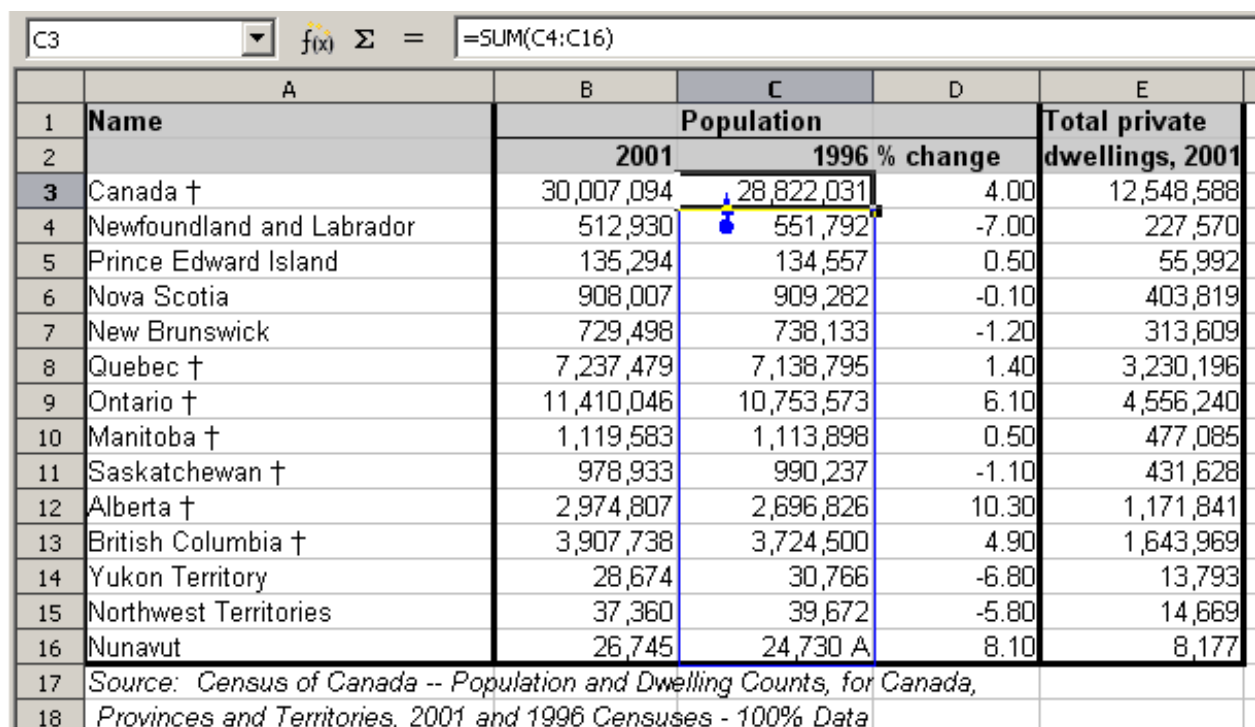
C3 $f(x)$ Σ = =SUM(C4:C16)

| | A | B | C | D | E |
|---|---|---|---|---|---|
| 1 | Name | Population | | | Total private |
| 2 | | 2001 | 1996 | % change | dwellings, 2001 |
| 3 | Canada † | 30,007,094 | 28,822,031 | 4.00 | 12,548,588 |
| 4 | Newfoundland and Labrador | 512,930 | 551,792 | -7.00 | 227,570 |
| 5 | Prince Edward Island | 135,294 | 134,557 | 0.50 | 55,992 |
| 6 | Nova Scotia | 908,007 | 909,282 | -0.10 | 403,819 |
| 7 | New Brunswick | 729,498 | 738,133 | -1.20 | 313,609 |
| 8 | Quebec † | 7,237,479 | 7,138,795 | 1.40 | 3,230,196 |
| 9 | Ontario † | 11,410,046 | 10,753,573 | 6.10 | 4,556,240 |
| 10 | Manitoba † | 1,119,583 | 1,113,898 | 0.50 | 477,085 |
| 11 | Saskatchewan † | 978,933 | 990,237 | -1.10 | 431,628 |
| 12 | Alberta † | 2,974,807 | 2,696,826 | 10.30 | 1,171,841 |
| 13 | British Columbia † | 3,907,738 | 3,724,500 | 4.90 | 1,643,969 |
| 14 | Yukon Territory | 28,674 | 30,766 | -6.80 | 13,793 |
| 15 | Northwest Territories | 37,360 | 39,672 | -5.80 | 14,669 |
| 16 | Nunavut | 26,745 | 24,730 A | 8.10 | 8,177 |
| 17 | Source: Census of Canada -- Population and Dwelling Counts, for Canada, | | | | |
| 18 | Provinces and Territories, 2001 and 1996 Censuses - 100% Data | | | | |